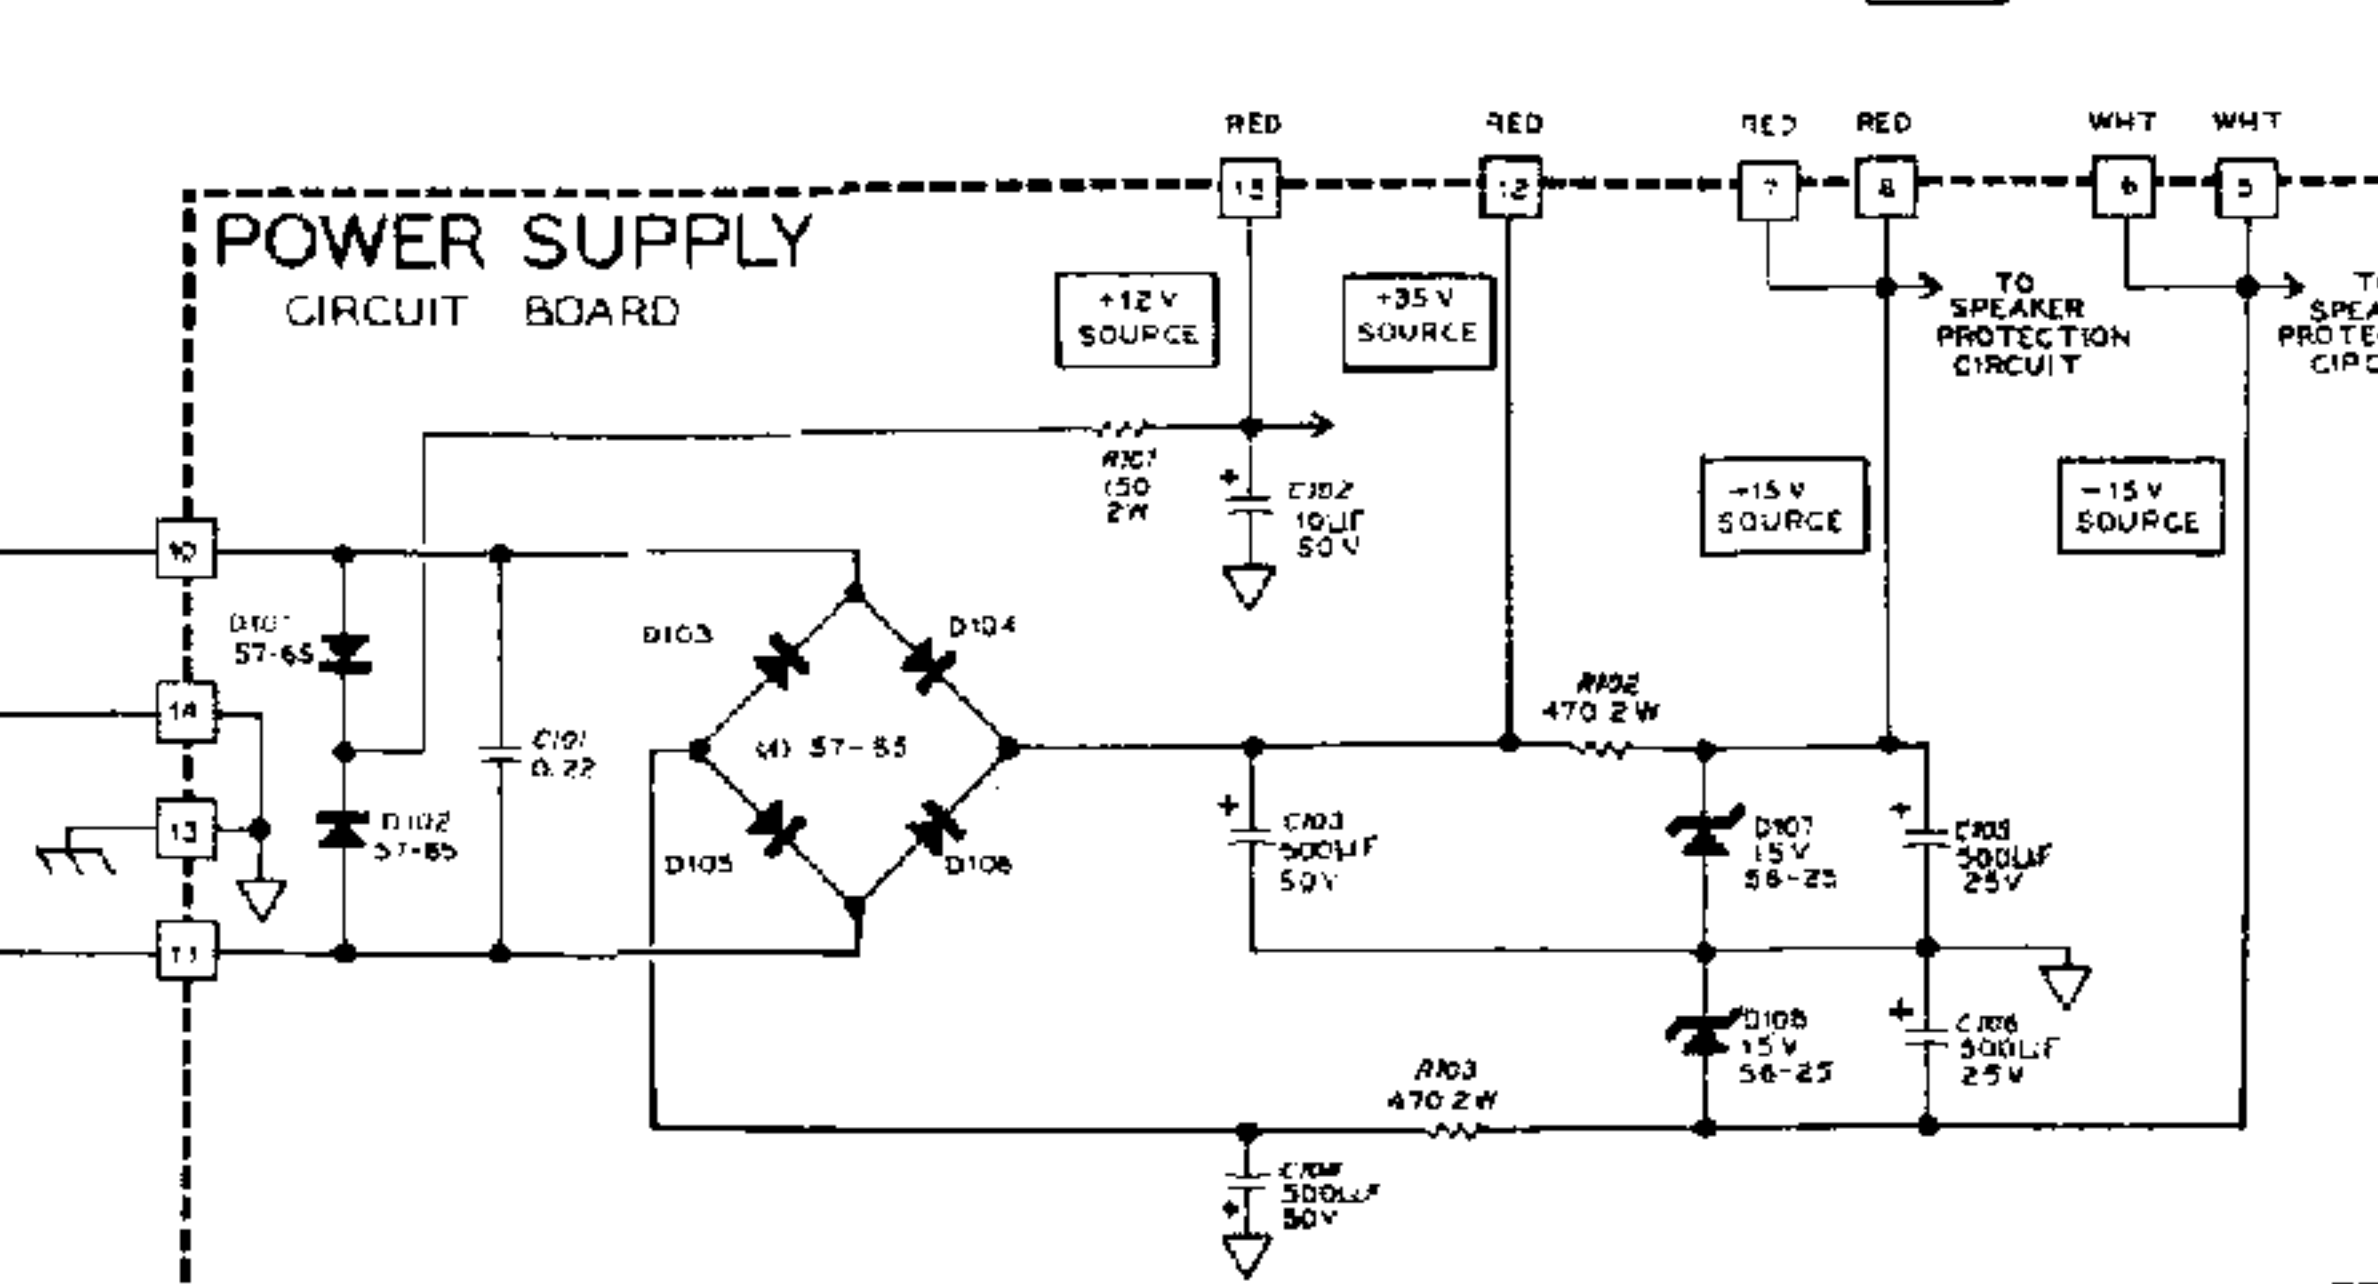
RED RED RED RED WHT WHT

15 12 7 8 6 5

POWER SUPPLY
CIRCUIT BOARD

+12 V SOURCE

+35 V SOURCE

TO SPEAKER PROTECTION CIRCUIT

TO SPEA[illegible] PROTE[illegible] CIRC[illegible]

R101 150 2 W

C102 10 µF 50 V

+15 V SOURCE

−15 V SOURCE

10

14

13

11

D101 57-65

D102 57-65

C101 0.22

D103

D104

(4) 57-65

D105

D106

R102 470 2 W

C103 500 µF 50 V

D107 15 V 56-25

C105 500 µF 25 V

D108 15 V 56-25

C106 500 µF 25 V

R103 470 2 W

C104 500 µF 50 V